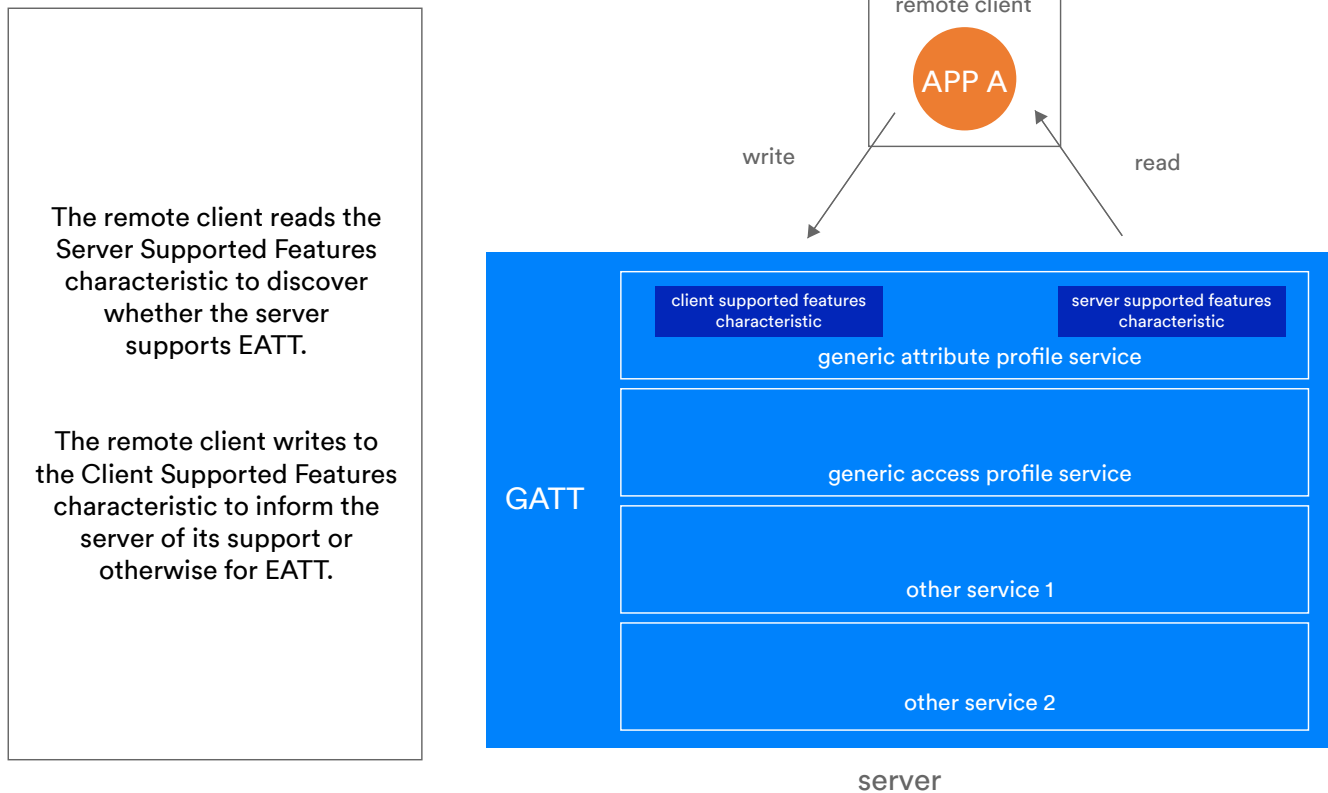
The remote client reads the Server Supported Features characteristic to discover whether the server supports EATT.

The remote client writes to the Client Supported Features characteristic to inform the server of its support or otherwise for EATT.

remote client

APP A

write

read

client supported features characteristic

server supported features characteristic

generic attribute profile service

GATT

generic access profile service

other service 1

other service 2

server